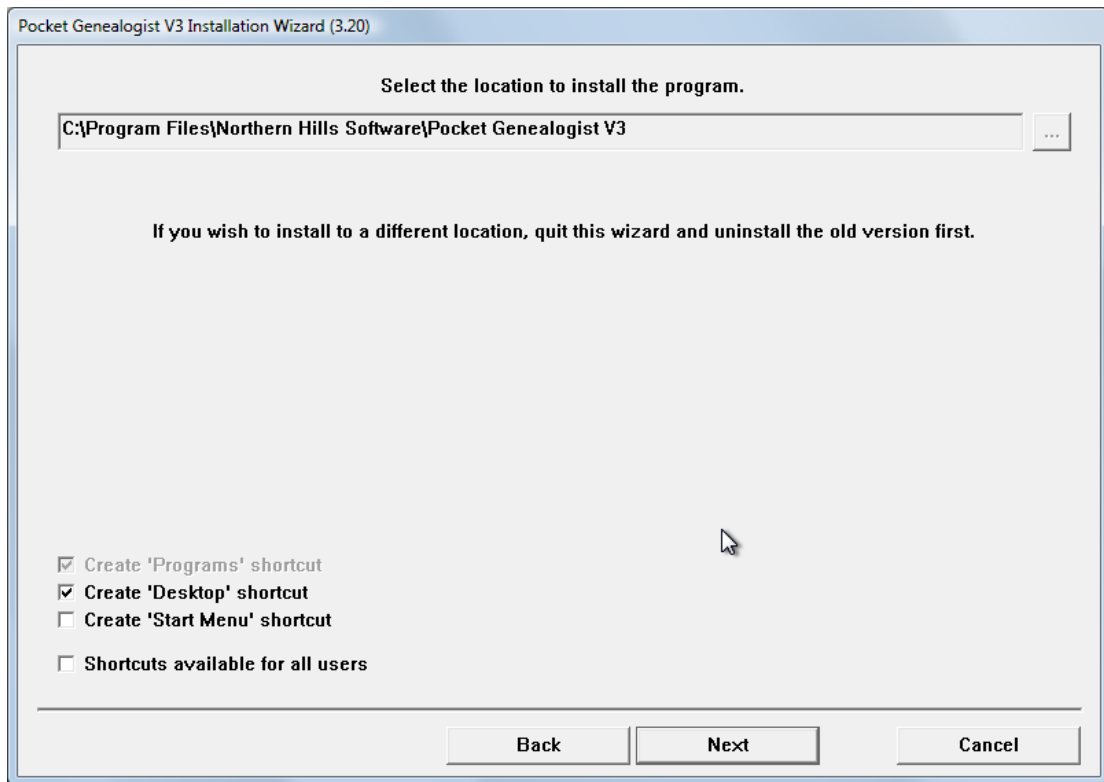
Pocket Genealogist V3 Installation Wizard (3.20)

Select the location to install the program.

C:\Program Files\Northern Hills Software\Pocket Genealogist V3

...

If you wish to install to a different location, quit this wizard and uninstall the old version first.

☑ Create 'Programs' shortcut
☑ Create 'Desktop' shortcut
☐ Create 'Start Menu' shortcut

☐ Shortcuts available for all users

Back
Next
Cancel